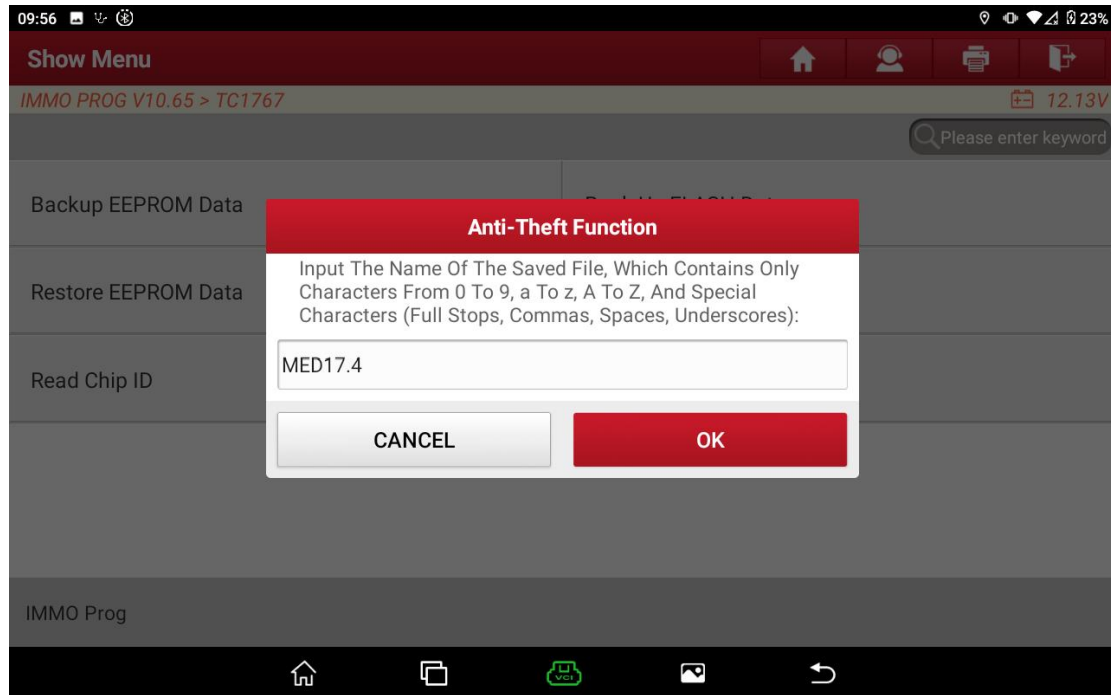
09:56 23%

Show Menu

IMMO PROG V10.65 > TC1767

12.13V

Please enter keyword

Backup EEPROM Data

Restore EEPROM Data

Read Chip ID

Anti-Theft Function

Input The Name Of The Saved File, Which Contains Only Characters From 0 To 9, a To z, A To Z, And Special Characters (Full Stops, Commas, Spaces, Underscores):

MED17.4

CANCEL

OK

IMMO Prog

VCI